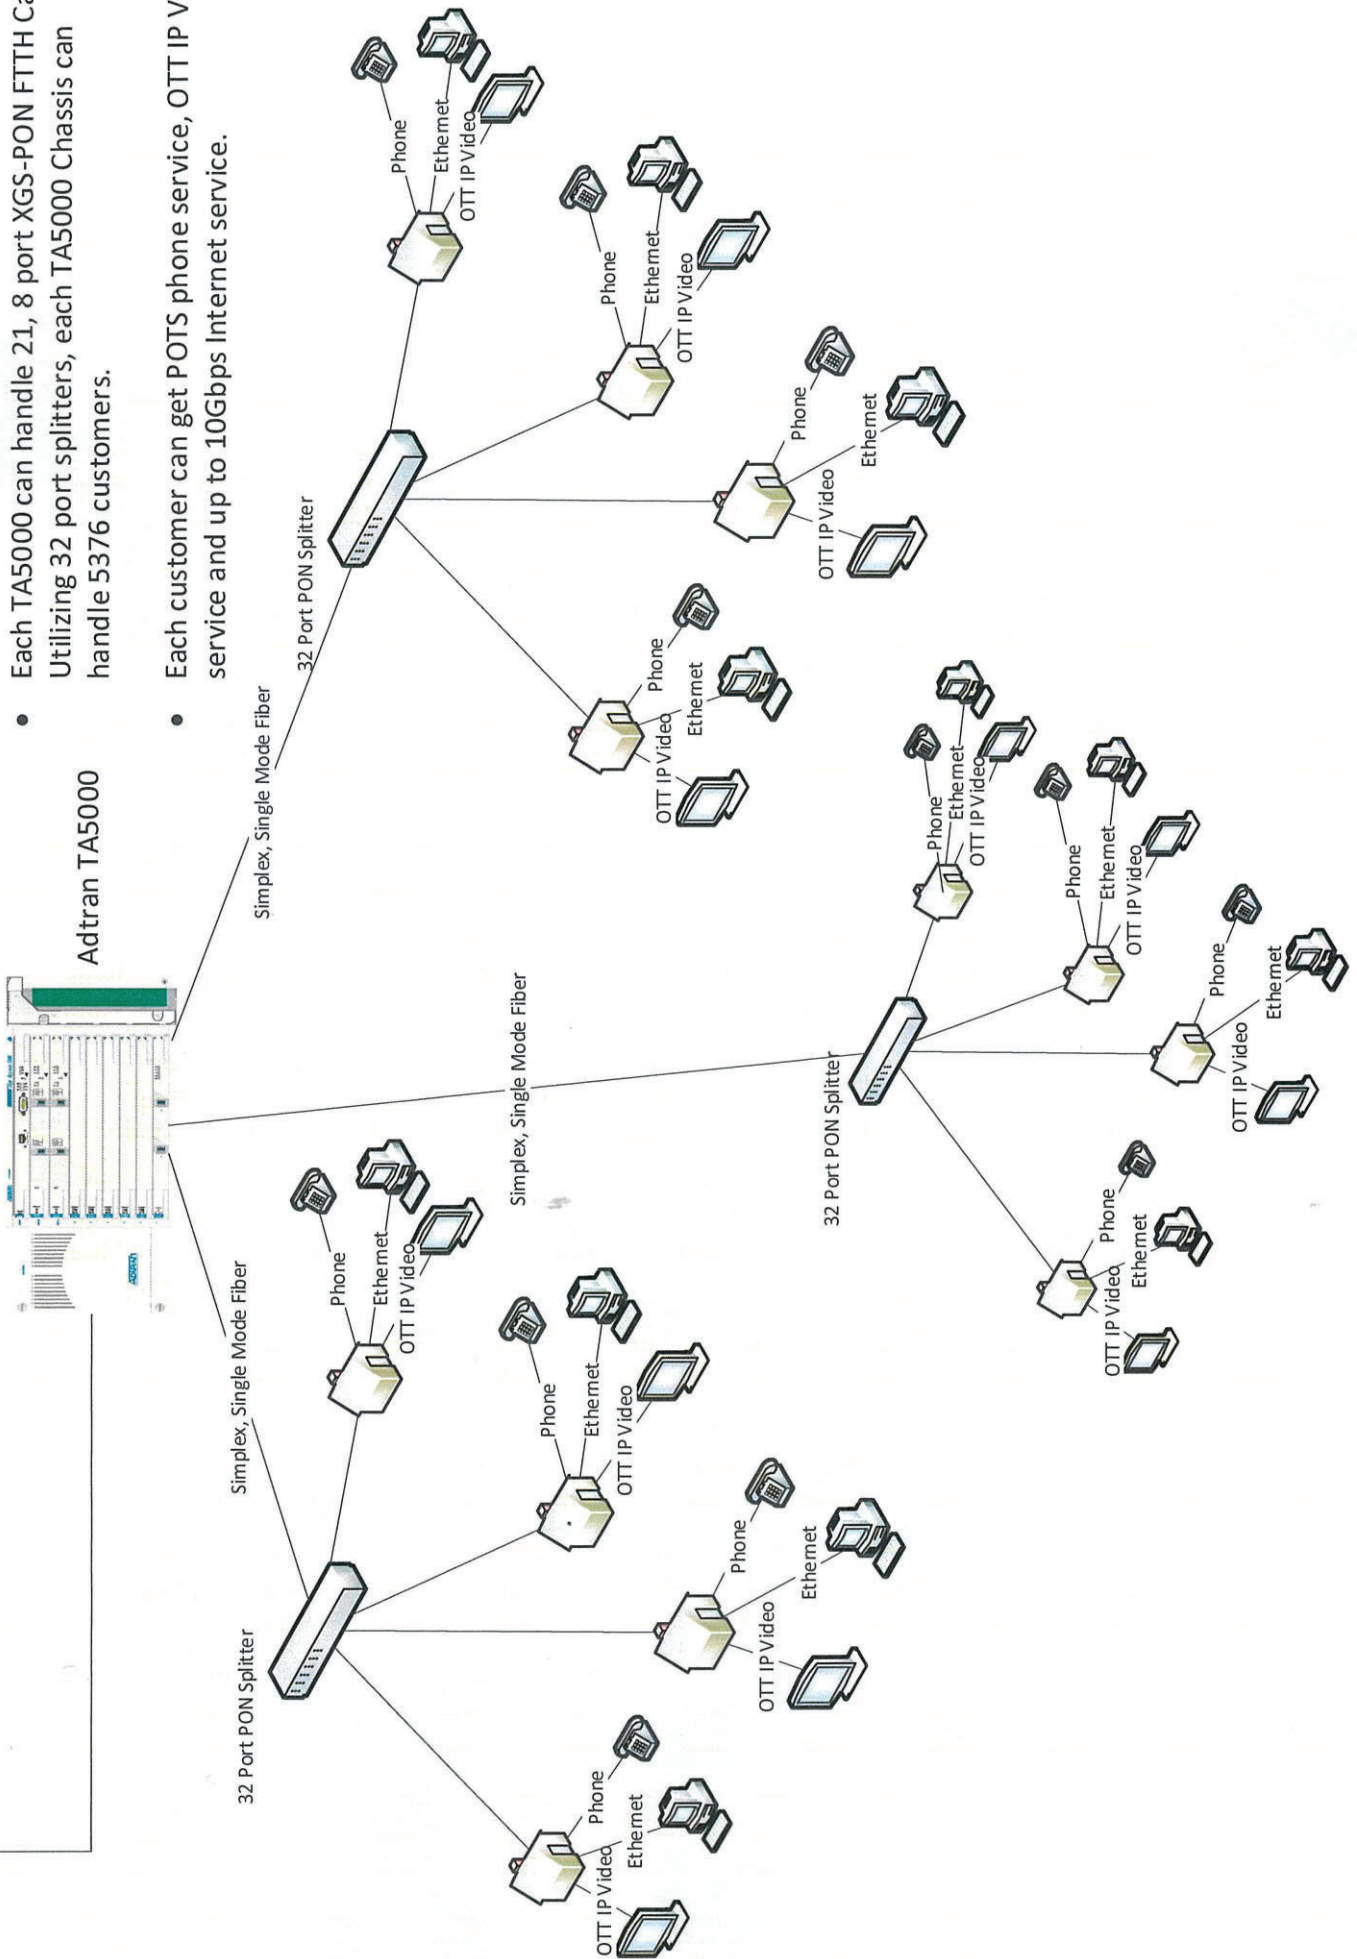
• Each TA5000 can handle 21, 8 port XGS-PON FTTH Ca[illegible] Utilizing 32 port splitters, each TA5000 Chassis can handle 5376 customers.

• Each customer can get POTS phone service, OTT IP V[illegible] service and up to 10Gbps Internet service.

Adtran TA5000

Simplex, Single Mode Fiber

32 Port PON Splitter

Phone
Ethernet
OTT IP Video

Phone
Ethernet
OTT IP Video

Phone
Ethernet
OTT IP Video

Phone
Ethernet
OTT IP Video

Simplex, Single Mode Fiber

32 Port PON Splitter

Phone
Ethernet
OTT IP Video

Phone
Ethernet
OTT IP Video

Phone
Ethernet
OTT IP Video

Phone
Ethernet
OTT IP Video

Simplex, Single Mode Fiber

32 Port PON Splitter

Phone
Ethernet
OTT IP Video

Phone
Ethernet
OTT IP Video

Phone
Ethernet
OTT IP Video

Phone
Ethernet
OTT IP Video

ADTRAN